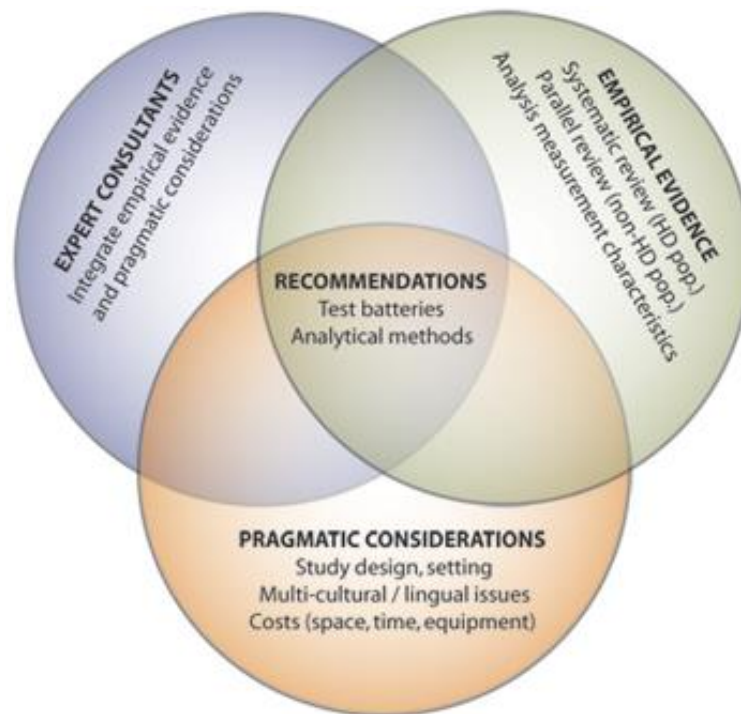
EXPERT CONSULTANTS
Integrate empirical evidence and pragmatic considerations

EMPIRICAL EVIDENCE
Systematic review (HD pop.)
Parallel review (non-HD pop.)
Analysis measurement characteristics

RECOMMENDATIONS
Test batteries
Analytical methods

PRAGMATIC CONSIDERATIONS
Study design, setting
Multi-cultural / lingual issues
Costs (space, time, equipment)